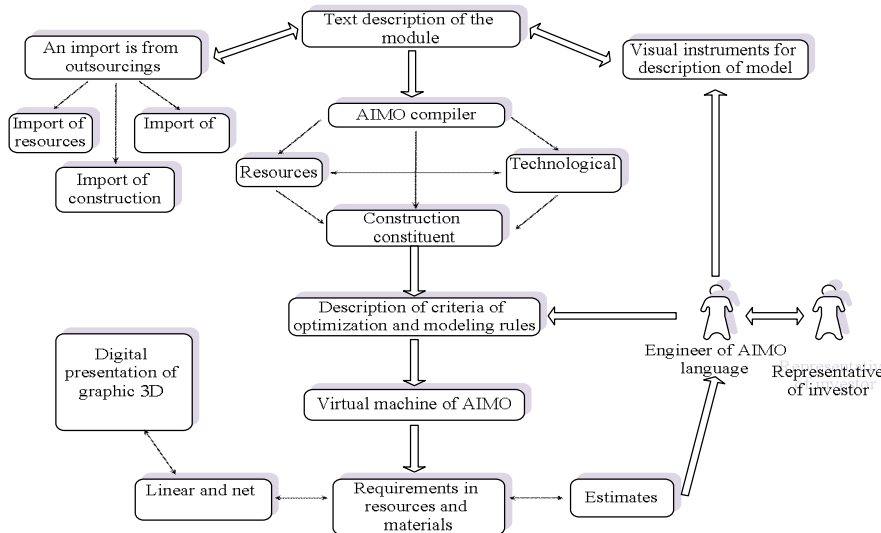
Text description of the module

An import is from outsourcings

Visual instruments for description of model

Import of resources

Import of

Import of construction

AIMO compiler

Resources

Technological

Construction constituent

Description of criteria of optimization and modeling rules

Digital presentation of graphic 3D

Engineer of AIMO language

Representative of investor

Virtual machine of AIMO

Linear and net

Requirements in resources and materials

Estimates